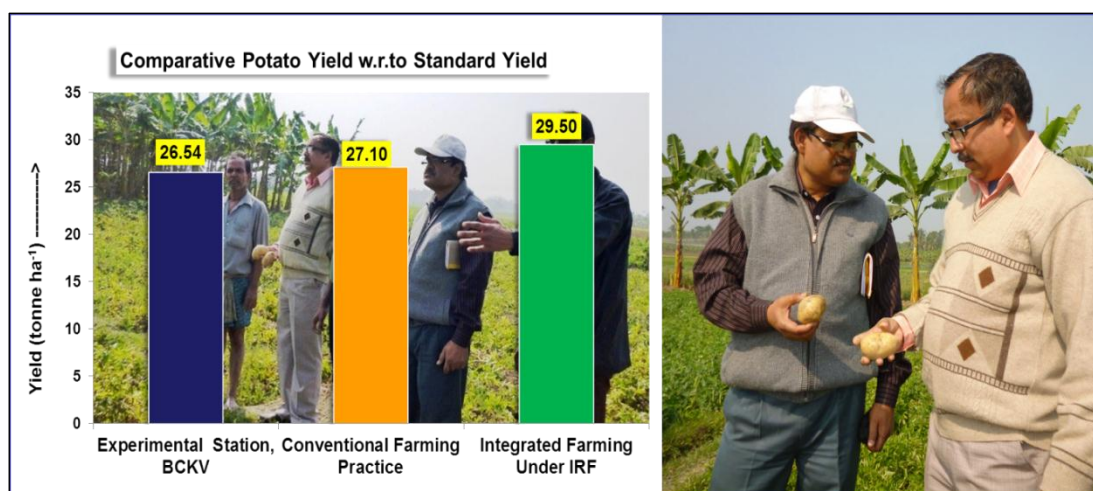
Comparative Potato Yield w.r.to Standard Yield

Yield (tonne ha$^{-1}$) ------------>

35
30
25
20
15
10
5
0

26.54
27.10
29.50

Experimental Station, BCKV
Conventional Farming Practice
Integrated Farming Under IRF